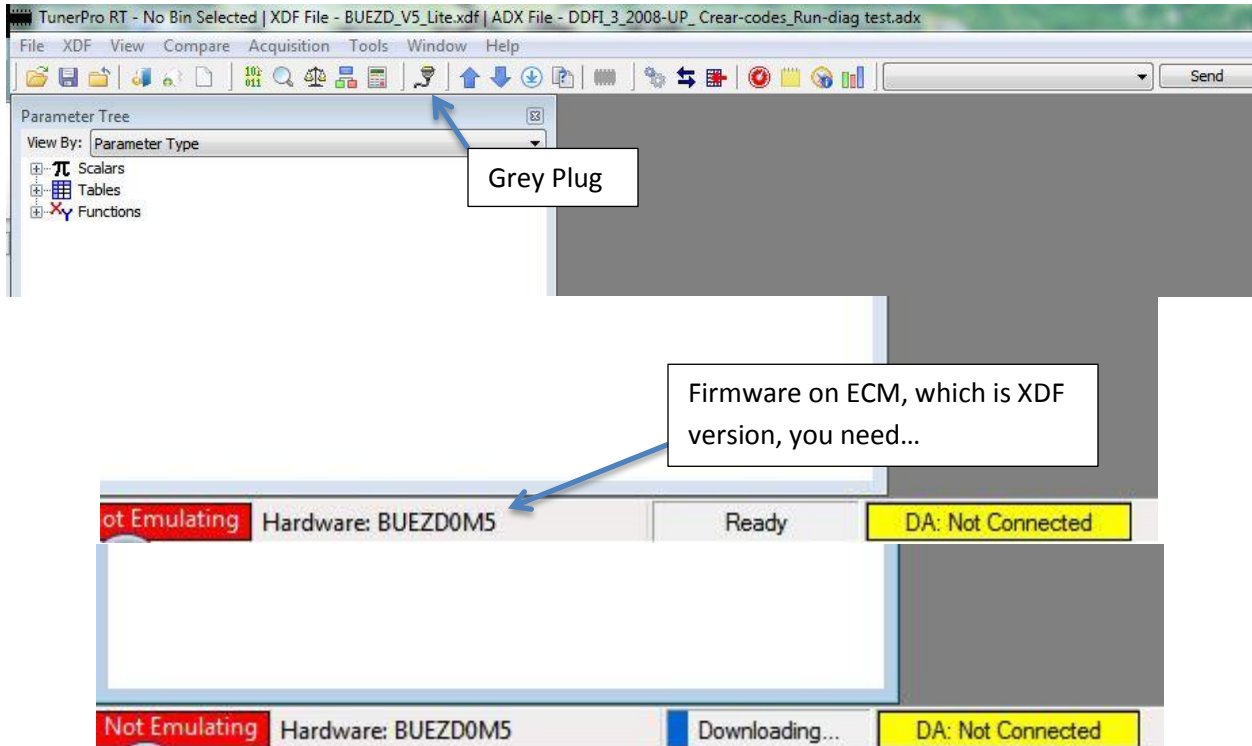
TunerPro RT - No Bin Selected | XDF File - BUEZD_V5_Lite.xdf | ADX File - DDFI_3_2008-UP_ Crear-codes_Run-diag test.adx

File XDF View Compare Acquisition Tools Window Help

Send

Parameter Tree

View By: Parameter Type

Scalars
Tables
Functions

Grey Plug

Firmware on ECM, which is XDF version, you need…

ot Emulating Hardware: BUEZD0M5 Ready DA: Not Connected

Not Emulating Hardware: BUEZD0M5 Downloading... DA: Not Connected